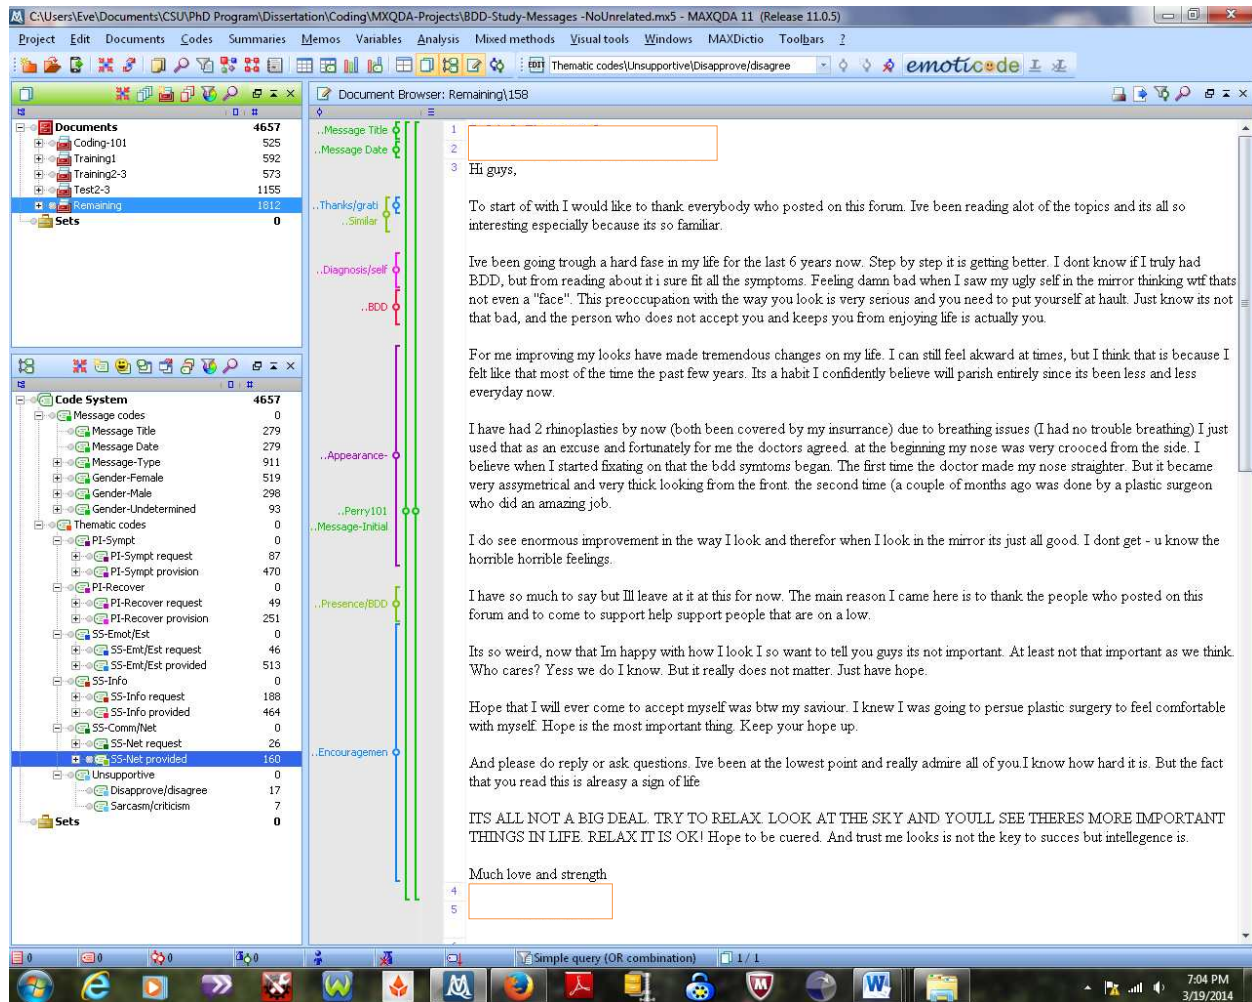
C:\Users\Eve\Documents\CSU\PhD Program\Dissertation\Coding\MXQDA-Projects\BDD-Study-Messages -NoUnrelated.mx5 - MAXQDA 11 (Release 11.0.5)

Project Edit Documents Codes Summaries Memos Variables Analysis Mixed methods Visual tools Windows MAXDictio Toolbars ?

Thematic codes\Unsupportive\Disapprove/disagree

emoticode

| Documents | 4657 |
|---|---|
| Coding-101 | 525 |
| Training1 | 592 |
| Training2-3 | 573 |
| Test2-3 | 1155 |
| Remaining | 1812 |
| Sets | 0 |

| Code System | 4657 |
|---|---|
| Message codes | 0 |
| Message Title | 279 |
| Message Date | 279 |
| Message-Type | 911 |
| Gender-Female | 519 |
| Gender-Male | 298 |
| Gender-Undetermined | 93 |
| Thematic codes | 0 |
| PI-Sympt | 0 |
| PI-Sympt request | 87 |
| PI-Sympt provision | 470 |
| PI-Recover | 0 |
| PI-Recover request | 49 |
| PI-Recover provision | 251 |
| SS-Emot/Est | 0 |
| SS-Emt/Est request | 46 |
| SS-Emt/Est provided | 513 |
| SS-Info | 0 |
| SS-Info request | 188 |
| SS-Info provided | 464 |
| SS-Comm/Net | 0 |
| SS-Net request | 26 |
| SS-Net provided | 160 |
| Unsupportive | 0 |
| Disapprove/disagree | 17 |
| Sarcasm/criticism | 7 |
| Sets | 0 |

Document Browser: Remaining\158

..Message Title
..Message Date
..Thanks/grati
..Similar
..Diagnosis/self
..BDD
..Appearance-
..Perry101
..Message-Initial
..Presence/BDD
..Encouragemen

1
2
3 Hi guys,

To start of with I would like to thank everybody who posted on this forum. Ive been reading alot of the topics and its all so interesting especially because its so familiar.

Ive been going trough a hard fase in my life for the last 6 years now. Step by step it is getting better. I dont know if I truly had BDD, but from reading about it i sure fit all the symptoms. Feeling damn bad when I saw my ugly self in the mirror thinking wtf thats not even a "face". This preoccupation with the way you look is very serious and you need to put yourself at hault. Just know its not that bad, and the person who does not accept you and keeps you from enjoying life is actually you.

For me improving my looks have made tremendous changes on my life. I can still feel akward at times, but I think that is because I felt like that most of the time the past few years. Its a habit I confidently believe will parish entirely since its been less and less everyday now.

I have had 2 rhinoplasties by now (both been covered by my insurrance) due to breathing issues (I had no trouble breathing) I just used that as an excuse and fortunately for me the doctors agreed. at the beginning my nose was very crooced from the side. I believe when I started fixating on that the bdd symtoms began. The first time the doctor made my nose straighter. But it became very assymetrical and very thick looking from the front. the second time (a couple of months ago was done by a plastic surgeon who did an amazing job.

I do see enormous improvement in the way I look and therefor when I look in the mirror its just all good. I dont get - u know the horrible horrible feelings.

I have so much to say but Ill leave at it at this for now. The main reason I came here is to thank the people who posted on this forum and to come to support help support people that are on a low.

Its so weird, now that Im happy with how I look I so want to tell you guys its not important. At least not that important as we think. Who cares? Yess we do I know. But it really does not matter. Just have hope.

Hope that I will ever come to accept myself was btw my saviour. I knew I was going to persue plastic surgery to feel comfortable with myself. Hope is the most important thing. Keep your hope up.

And please do reply or ask questions. Ive been at the lowest point and really admire all of you.I know how hard it is. But the fact that you read this is alreasy a sign of life

ITS ALL NOT A BIG DEAL. TRY TO RELAX. LOOK AT THE SKY AND YOULL SEE THERES MORE IMPORTANT THINGS IN LIFE. RELAX IT IS OK! Hope to be cuered. And trust me looks is not the key to succes but intellegence is.

Much love and strength
4
5

0 0 0 0 Simple query (OR combination) 1 / 1

7:04 PM
3/19/2014